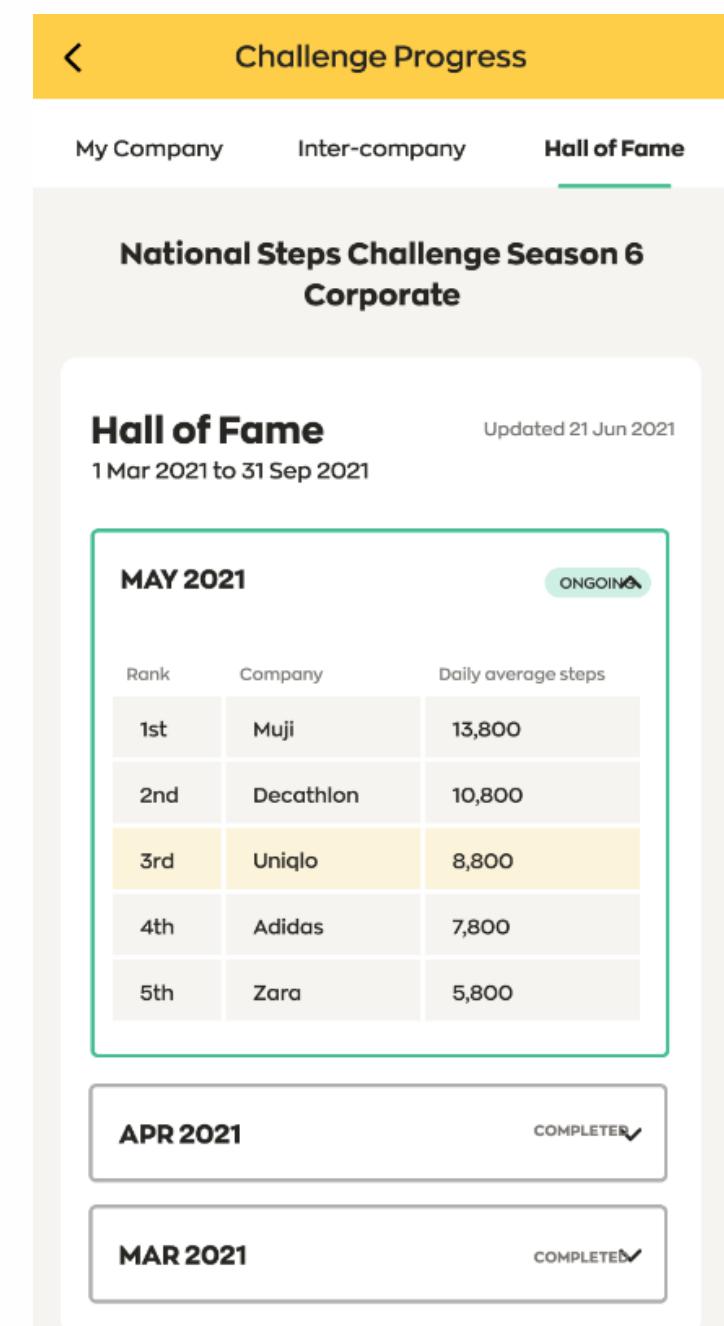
Challenge Progress

My Company | Inter-company | Hall of Fame

National Steps Challenge Season 6 Corporate

Hall of Fame
Updated 21 Jun 2021
1 Mar 2021 to 31 Sep 2021

MAY 2021
ONGOING

| Rank | Company | Daily average steps |
|---|---|---|
| 1st | Muji | 13,800 |
| 2nd | Decathlon | 10,800 |
| 3rd | Uniqlo | 8,800 |
| 4th | Adidas | 7,800 |
| 5th | Zara | 5,800 |

APR 2021
COMPLETED

MAR 2021
COMPLETED